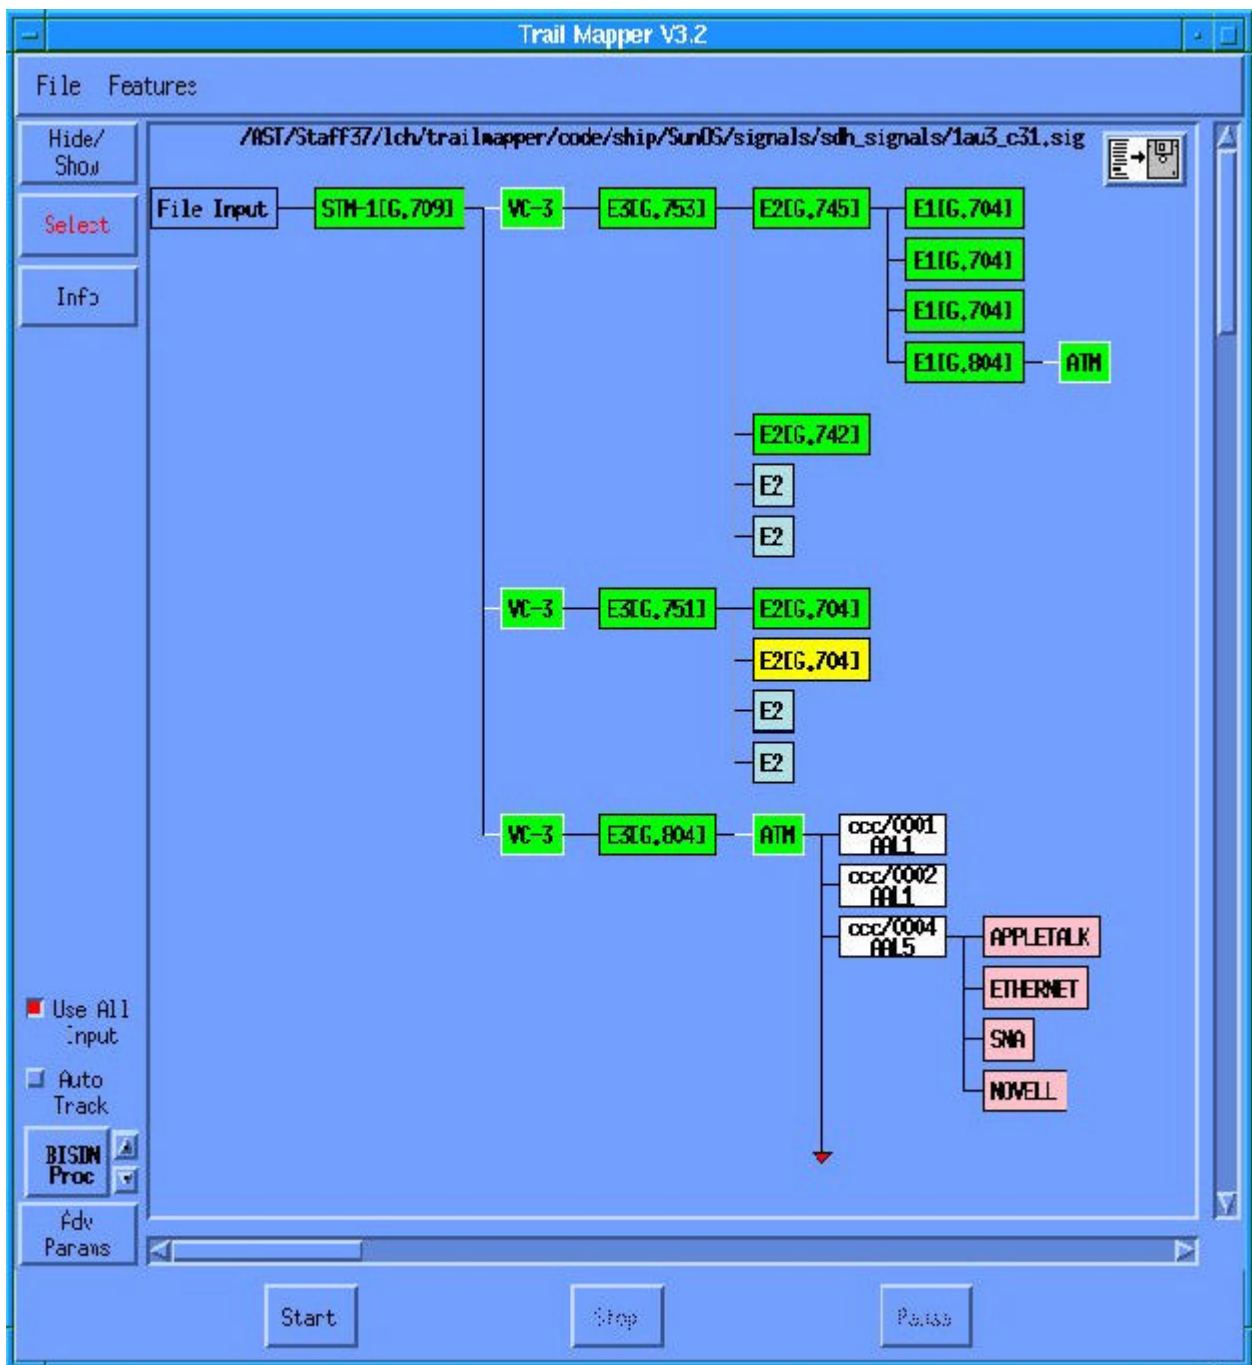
Trail Mapper V3.2

File Features

Hide/ Show

Select

Info

/AST/Staff37/lch/trailmapper/code/ship/SunOS/signals/sdh_signals/1au3_c31.sig

File Input

STM-1[G.709]

VC-3

E3[G.753]

E2[G.745]

E1[G.704]

E1[G.704]

E1[G.704]

E1[G.804]

ATM

E2[G.742]

E2

E2

VC-3

E3[G.751]

E2[G.704]

E2[G.704]

E2

E2

VC-3

E3[G.804]

ATM

ccc/0001 AAL1

ccc/0002 AAL1

ccc/0004 AAL5

APPLETALK

ETHERNET

SNA

NOVELL

Use All Input

Auto Track

BISIN Proc

Adv Params

Start

Stop

Pause